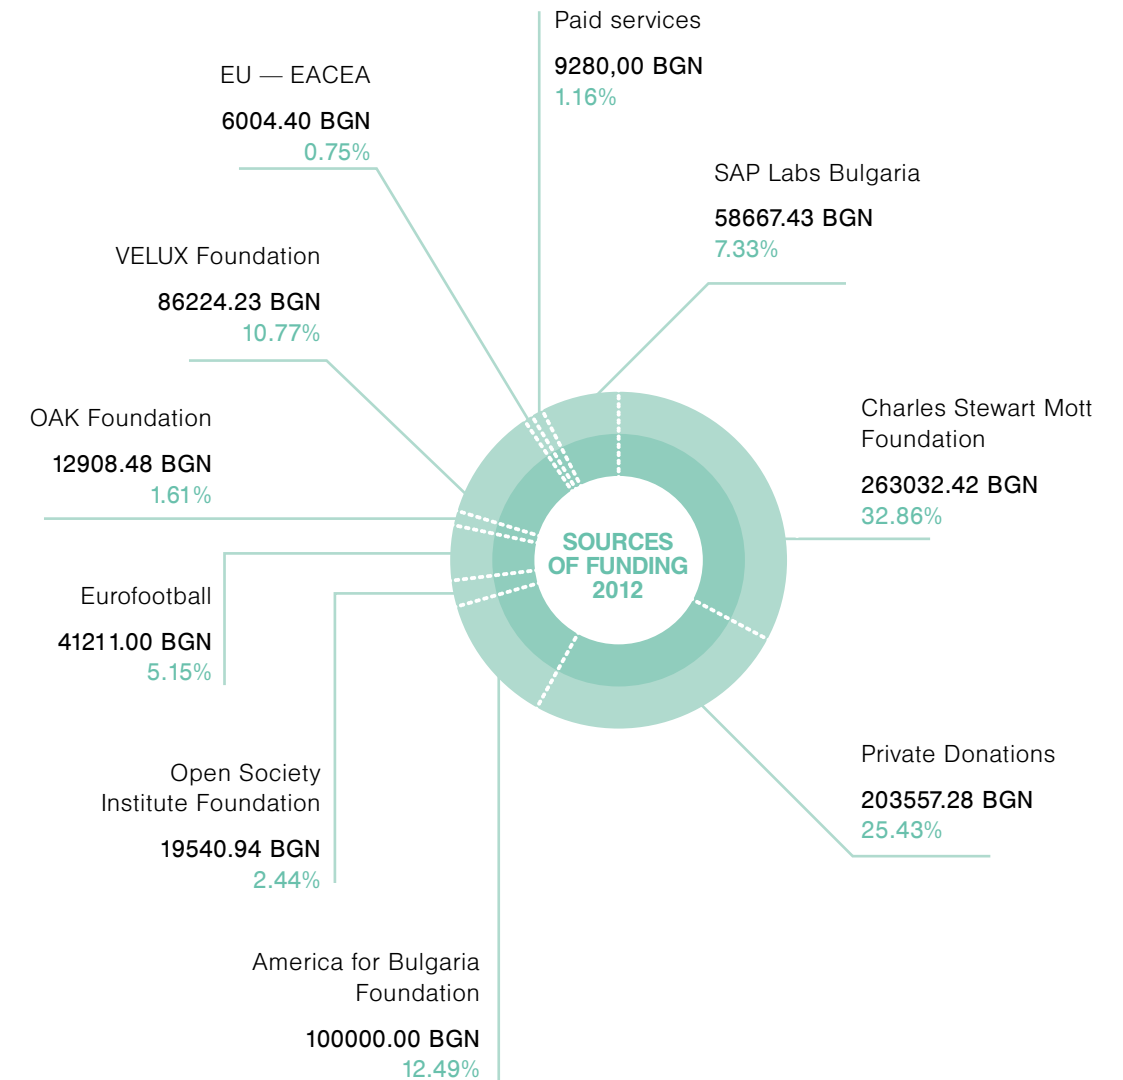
Paid services

9280,00 BGN
1.16%

EU — EACEA

6004.40 BGN
0.75%

SAP Labs Bulgaria

58667.43 BGN
7.33%

VELUX Foundation

86224.23 BGN
10.77%

OAK Foundation

12908.48 BGN
1.61%

Charles Stewart Mott Foundation

263032.42 BGN
32.86%

SOURCES OF FUNDING 2012

Eurofootball

41211.00 BGN
5.15%

Private Donations

203557.28 BGN
25.43%

Open Society Institute Foundation

19540.94 BGN
2.44%

America for Bulgaria Foundation

100000.00 BGN
12.49%